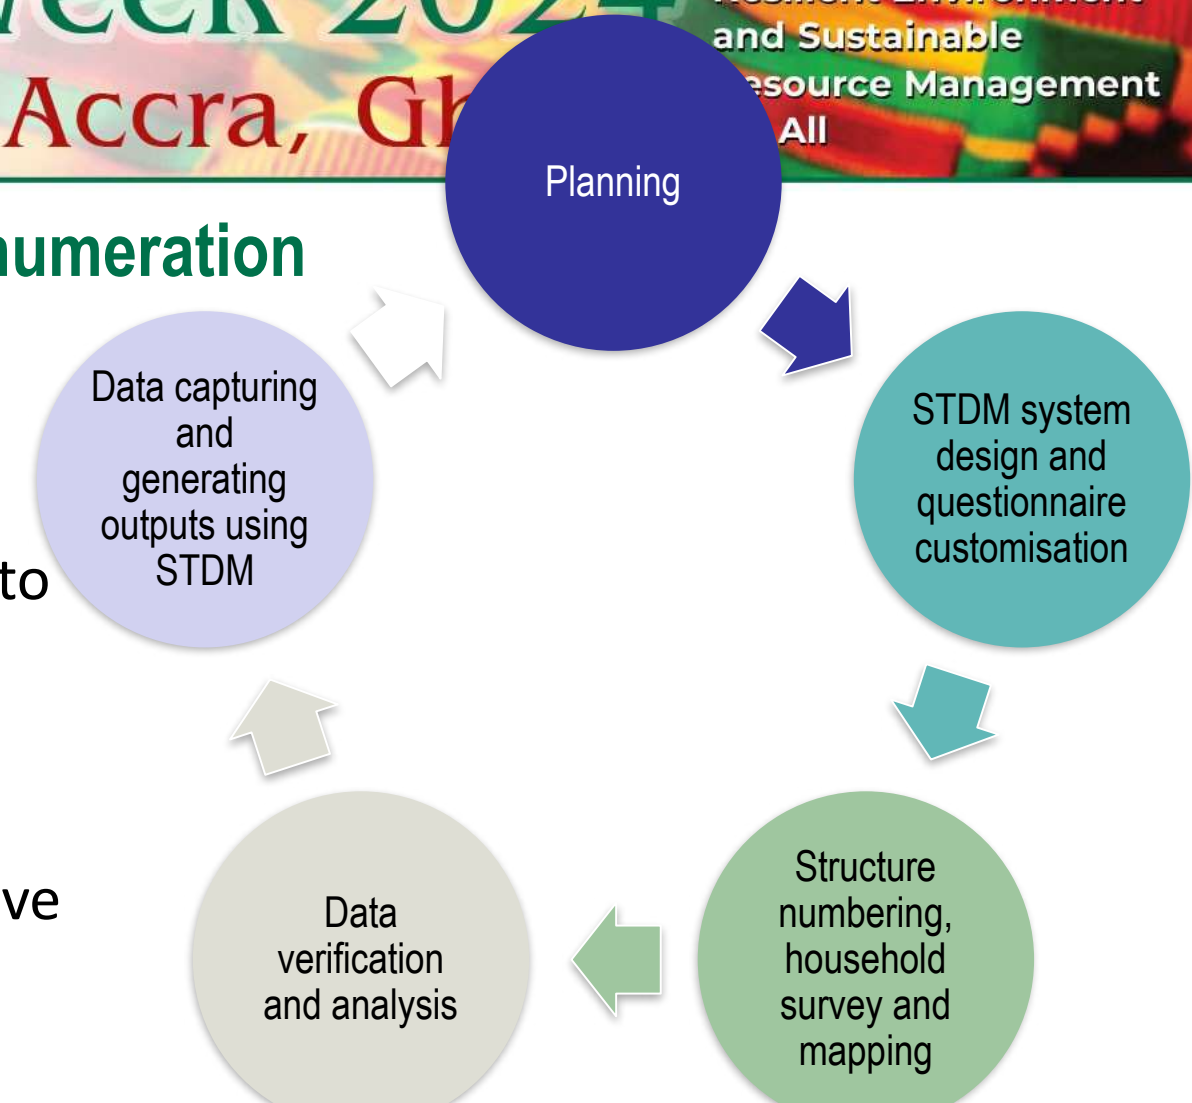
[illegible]eek 202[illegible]
Accra, Gh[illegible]

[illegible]
and Sustainable
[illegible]esource Management
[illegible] All

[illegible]umeration

Planning

STDM system design and questionnaire customisation

Structure numbering, household survey and mapping

Data verification and analysis

Data capturing and generating outputs using STDM

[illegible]to

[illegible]ve